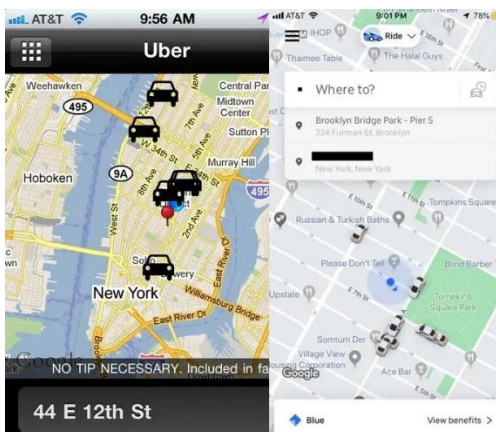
AT&T 9:56 AM

Uber

Weehawken
495
Central Par
Midtown
Center
Sutton Pl
Hoboken
9A
Murray Hill
495
2nd Ave
West St
So
ery
New York
Williamsburg Bridge
East River Dr
Google
NO TIP NECESSARY. Included in fa
44 E 12th St

AT&T 9:01 PM 78%
IHOP
Ride
Thaimee Table
The Halal Guys
Where to?
Brooklyn Bridge Park - Pier 5
334 Furman St, Brooklyn
New York, New York
Russian & Turkish Baths
Tompkins Square
Please Don't Tell
Blind Barber
Upstate
Tompkins Square Park
Somtum Der
Village View Housing Corporation
Ace Bar
Google
Blue
View benefits >